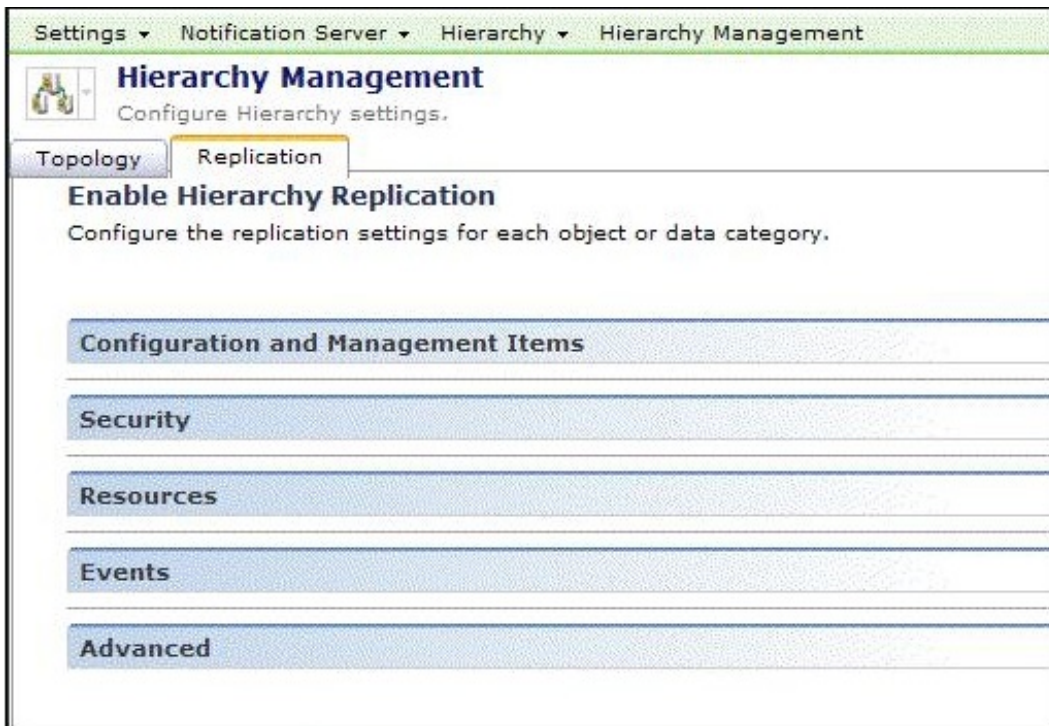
Settings ▾ Notification Server ▾ Hierarchy ▾ Hierarchy Management

Hierarchy Management
Configure Hierarchy settings.

Topology | Replication

Enable Hierarchy Replication
Configure the replication settings for each object or data category.

Configuration and Management Items

Security

Resources

Events

Advanced